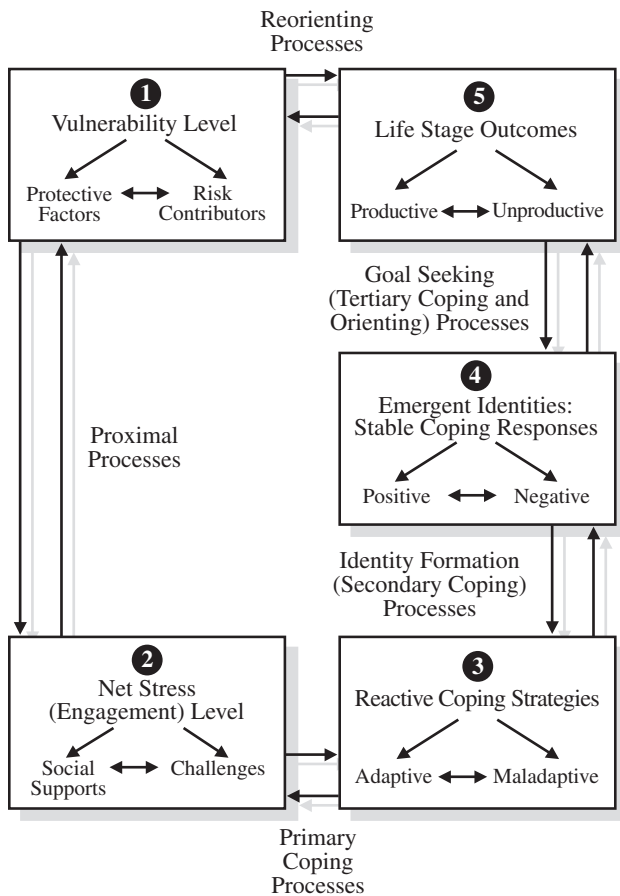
Reorienting Processes

1
Vulnerability Level

Protective Factors

Risk Contributors

5
Life Stage Outcomes

Productive

Unproductive

Goal Seeking (Tertiary Coping and Orienting) Processes

4
Emergent Identities: Stable Coping Responses

Positive

Negative

Proximal Processes

Identity Formation (Secondary Coping) Processes

2
Net Stress (Engagement) Level

Social Supports

Challenges

3
Reactive Coping Strategies

Adaptive

Maladaptive

Primary Coping Processes